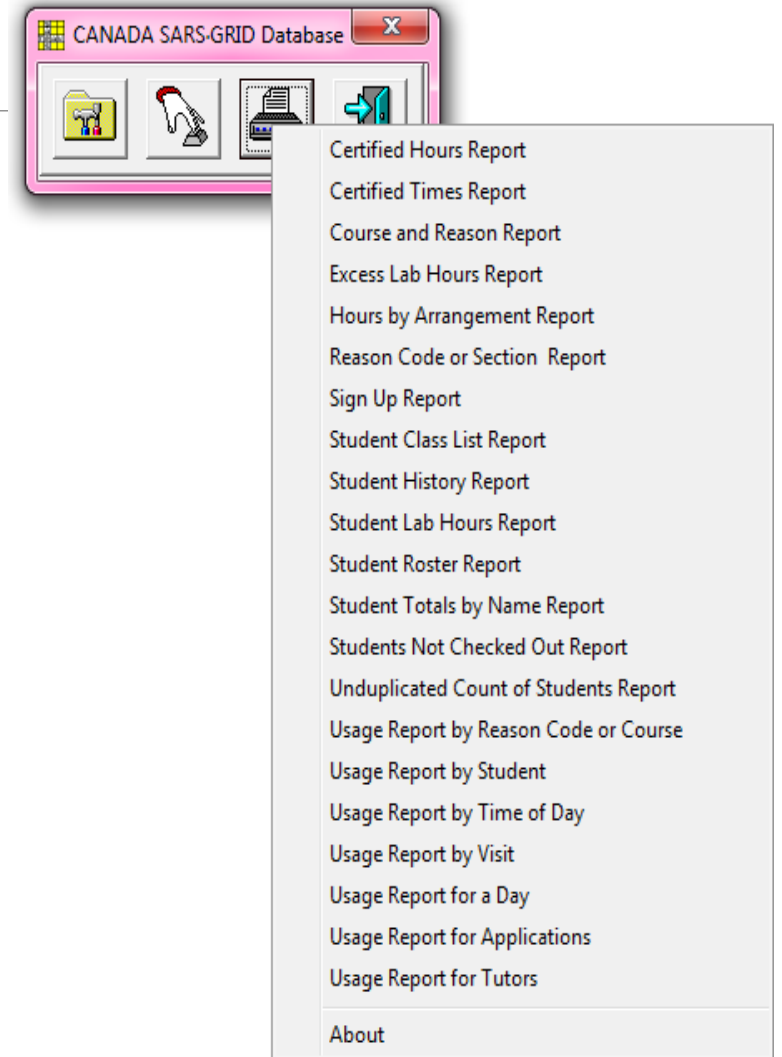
CANADA SARS-GRID Database

Certified Hours Report
Certified Times Report
Course and Reason Report
Excess Lab Hours Report
Hours by Arrangement Report
Reason Code or Section  Report
Sign Up Report
Student Class List Report
Student History Report
Student Lab Hours Report
Student Roster Report
Student Totals by Name Report
Students Not Checked Out Report
Unduplicated Count of Students Report
Usage Report by Reason Code or Course
Usage Report by Student
Usage Report by Time of Day
Usage Report by Visit
Usage Report for a Day
Usage Report for Applications
Usage Report for Tutors
About